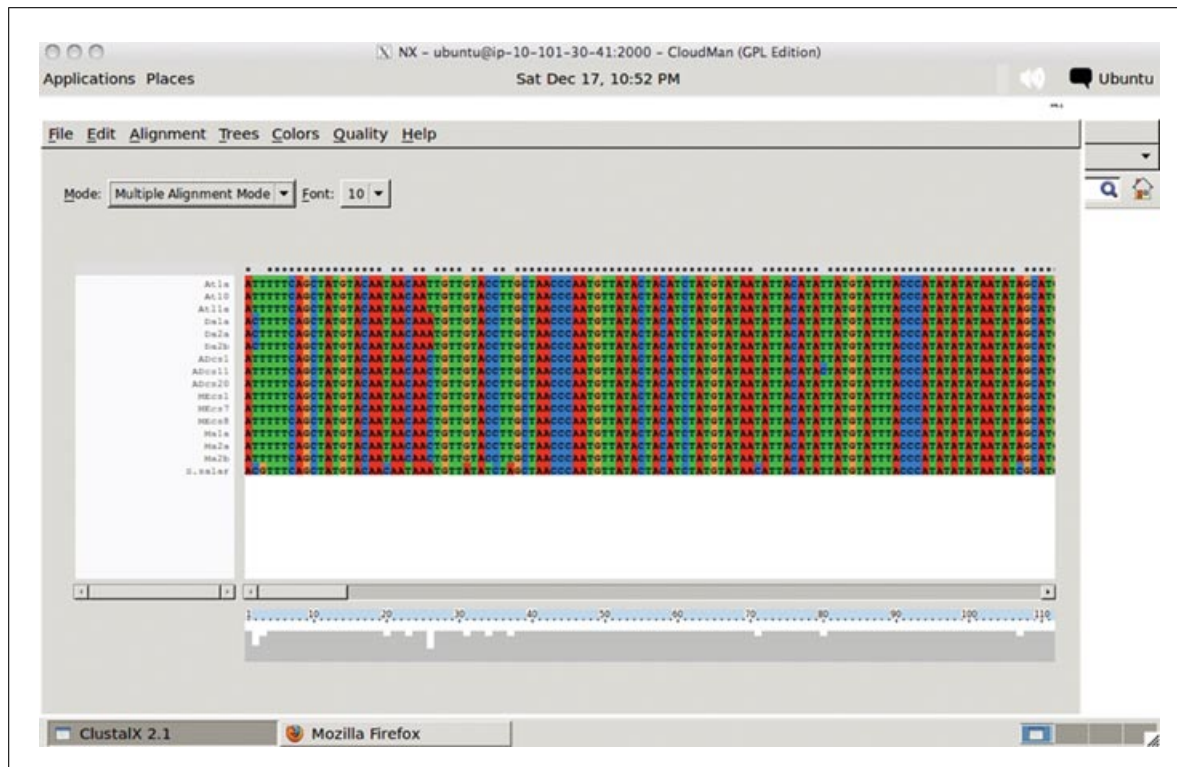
NX – ubuntu@ip-10-101-30-41:2000 – CloudMan (GPL Edition)
Applications Places
Sat Dec 17, 10:52 PM
Ubuntu

File Edit Alignment Trees Colors Quality Help

Mode: Multiple Alignment Mode Font: 10

At1a
At10
At11a
Da1a
Da2a
Da2b
ADcs1
ADcs11
ADcs20
MEcs1
MEcs7
MEcs8
Ma1a
Ma2a
Ma2b
S.salar

ATTTTTCAGCTATGTACAATAACAACTGTTGTACCTTGCTAACCCAATGTTATACTACATCTATGTATAATATTACATATTATGTATTTACCCATATATATAATATAGCAT

1 10 20 30 40 50 60 70 80 90 100 110

ClustalX 2.1
Mozilla Firefox